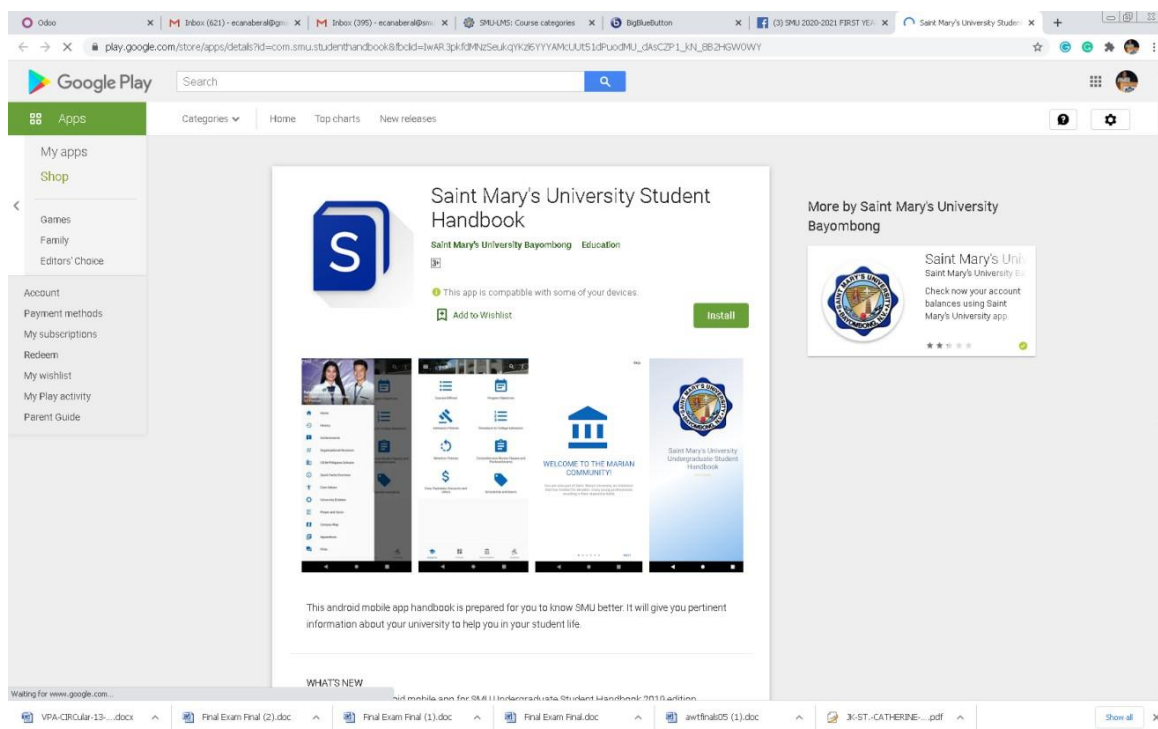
Odoo
Inbox (621) - ecanaberal@gm
Inbox (395) - ecanaberal@sm
SMU-LMS: Course categories
BigBlueButton
(3) SMU 2020-2021 FIRST YEA
Saint Mary's University Studen

play.google.com/store/apps/details?id=com.smu.studenthandbook&fbclid=IwAR3pkfdMNzSeukqYKzl6YYYAMcUUt51dPuodMU_dAsCZP1_kN_8B2HGW0WY

Google Play
Search

Apps
Categories
Home
Top charts
New releases

My apps
Shop
Games
Family
Editors' Choice
Account
Payment methods
My subscriptions
Redeem
My wishlist
My Play activity
Parent Guide

Saint Mary's University Student Handbook
Saint Mary's University Bayombong Education
3+
This app is compatible with some of your devices.
Add to Wishlist
Install

WELCOME TO THE MARIAN COMMUNITY!
Saint Mary's University Undergraduate Student Handbook

This android mobile app handbook is prepared for you to know SMU better. It will give you pertinent information about your university to help you in your student life.

WHAT'S NEW
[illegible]id mobile app for SMU Undergraduate Student Handbook 2019 edition

More by Saint Mary's University Bayombong
Saint Mary's Uni
Saint Mary's University B
Check now your account balances using Saint Mary's University app.

Waiting for www.google.com...

VPA-CIRCular-13-....docx
Final Exam Final (2).doc
Final Exam Final (1).doc
Final Exam Final.doc
awtfinals05 (1).doc
JK-ST.-CATHERINE-....pdf
Show all